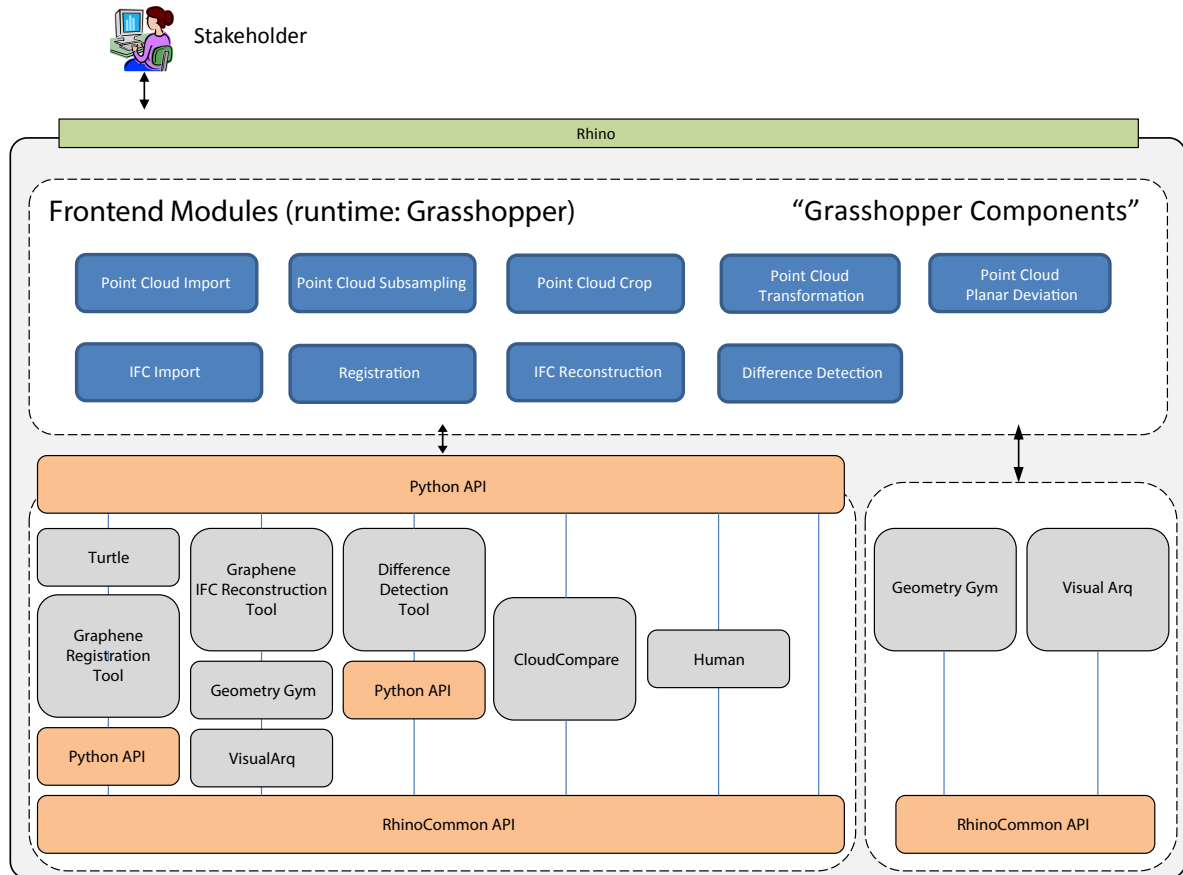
Stakeholder

Rhino

Frontend Modules (runtime: Grasshopper)

“Grasshopper Components”

Point Cloud Import

Point Cloud Subsampling

Point Cloud Crop

Point Cloud Transformation

Point Cloud Planar Deviation

IFC Import

Registration

IFC Reconstruction

Difference Detection

Python API

Turtle

Graphene IFC Reconstruction Tool

Difference Detection Tool

Graphene Registration Tool

CloudCompare

Human

Geometry Gym

Python API

Python API

VisualArq

RhinoCommon API

Geometry Gym

Visual Arq

RhinoCommon API